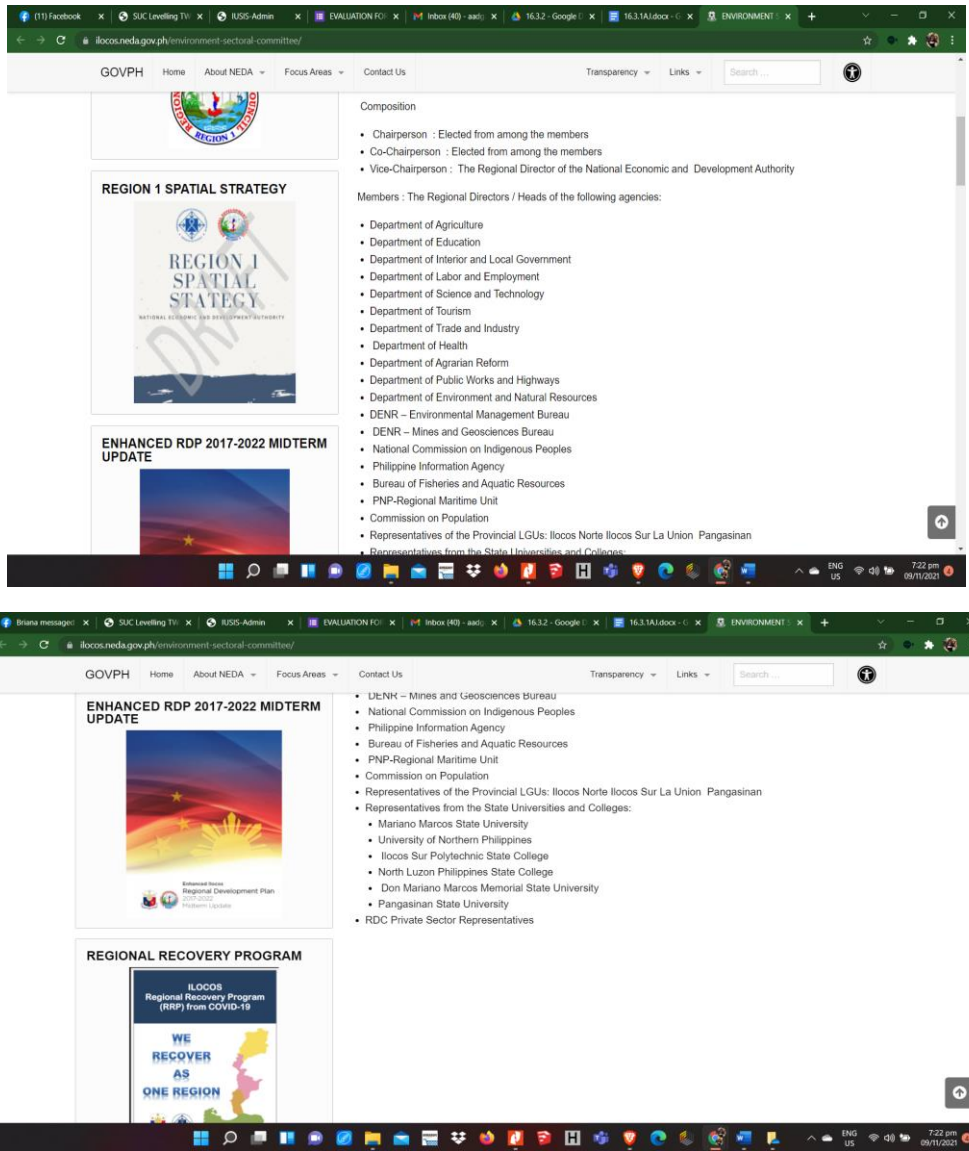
(11) Facebook | SUC Levelling TW | IUSIS-Admin | EVALUATION FOI | Inbox (40) - aadg | 16.3.2 - Google | 16.3.1A.docx | ENVIRONMENT S

ilocos.neda.gov.ph/environment-sectoral-committee/

GOVPH Home About NEDA Focus Areas Contact Us Transparency Links Search ...

REGION 1

Composition

- Chairperson : Elected from among the members
- Co-Chairperson : Elected from among the members
- Vice-Chairperson : The Regional Director of the National Economic and Development Authority

Members : The Regional Directors / Heads of the following agencies:

- Department of Agriculture
- Department of Education
- Department of Interior and Local Government
- Department of Labor and Employment
- Department of Science and Technology
- Department of Tourism
- Department of Trade and Industry
- Department of Health
- Department of Agrarian Reform
- Department of Public Works and Highways
- Department of Environment and Natural Resources
- DENR – Environmental Management Bureau
- DENR – Mines and Geosciences Bureau
- National Commission on Indigenous Peoples
- Philippine Information Agency
- Bureau of Fisheries and Aquatic Resources
- PNP-Regional Maritime Unit
- Commission on Population
- Representatives of the Provincial LGUs: Ilocos Norte Ilocos Sur La Union Pangasinan
- Representatives from the State Universities and Colleges:

REGION 1 SPATIAL STRATEGY

REGION 1 SPATIAL STATEGY
NATIONAL ECONOMIC AND DEVELOPMENT AUTHORITY
DRAFT

ENHANCED RDP 2017-2022 MIDTERM UPDATE

ENG US 7:22 pm 09/11/2021

Briana messaged | SUC Levelling TW | IUSIS-Admin | EVALUATION FOI | Inbox (40) - aadg | 16.3.2 - Google | 16.3.1A.docx | ENVIRONMENT S

ilocos.neda.gov.ph/environment-sectoral-committee/

GOVPH Home About NEDA Focus Areas Contact Us Transparency Links Search ...

ENHANCED RDP 2017-2022 MIDTERM UPDATE

Enhanced Ilocos Regional Development Plan 2017-2022 Midterm Update

- DENR – Mines and Geosciences Bureau
- National Commission on Indigenous Peoples
- Philippine Information Agency
- Bureau of Fisheries and Aquatic Resources
- PNP-Regional Maritime Unit
- Commission on Population
- Representatives of the Provincial LGUs: Ilocos Norte Ilocos Sur La Union Pangasinan
- Representatives from the State Universities and Colleges:
  - Mariano Marcos State University
  - University of Northern Philippines
  - Ilocos Sur Polytechnic State College
  - North Luzon Philippines State College
  - Don Mariano Marcos Memorial State University
  - Pangasinan State University
- RDC Private Sector Representatives

REGIONAL RECOVERY PROGRAM

ILOCOS
Regional Recovery Program (RRP) from COVID-19

WE RECOVER AS ONE REGION

ENG US 7:22 pm 09/11/2021